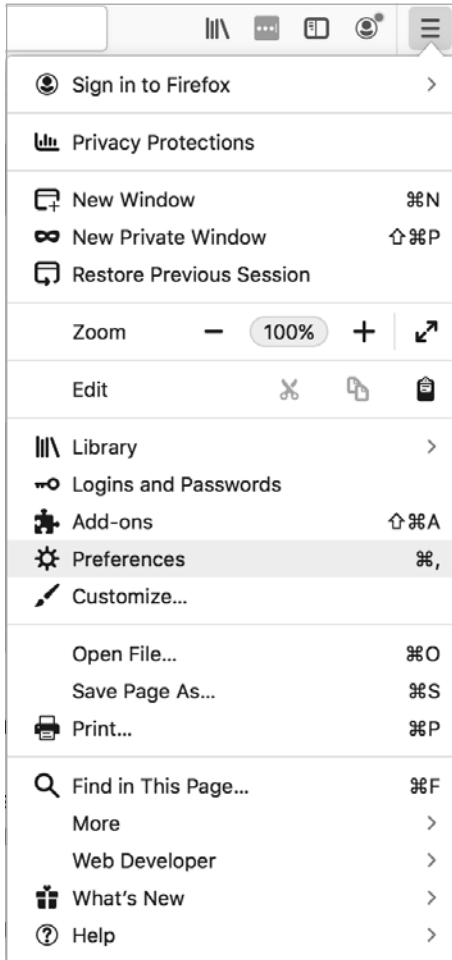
Sign in to Firefox >

Privacy Protections

New Window ⌘N
New Private Window ⇧⌘P
Restore Previous Session

Zoom − 100% +

Edit

Library >
Logins and Passwords
Add-ons ⇧⌘A
Preferences ⌘,
Customize...

Open File... ⌘O
Save Page As... ⌘S
Print... ⌘P

Find in This Page... ⌘F
More >
Web Developer >
What's New >
Help >